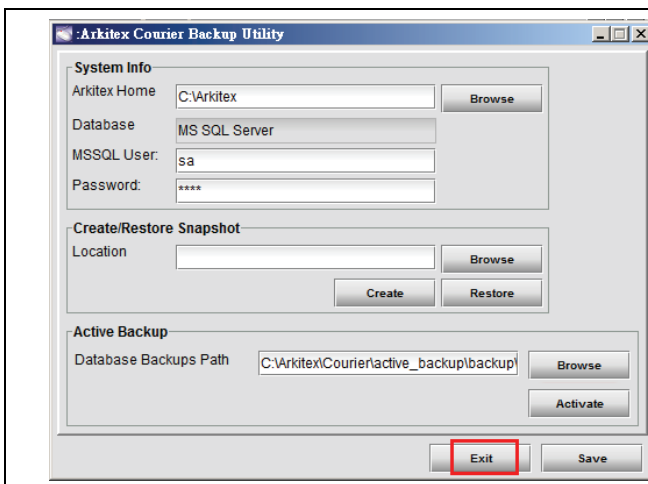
:Arkitex Courier Backup Utility

System Info
Arkitex Home C:\Arkitex Browse
Database MS SQL Server
MSSQL User: sa
Password: ****

Create/Restore Snapshot
Location Browse
Create Restore

Active Backup
Database Backups Path C:\Arkitex\Courier\active_backup\backup\ Browse
Activate

Exit Save